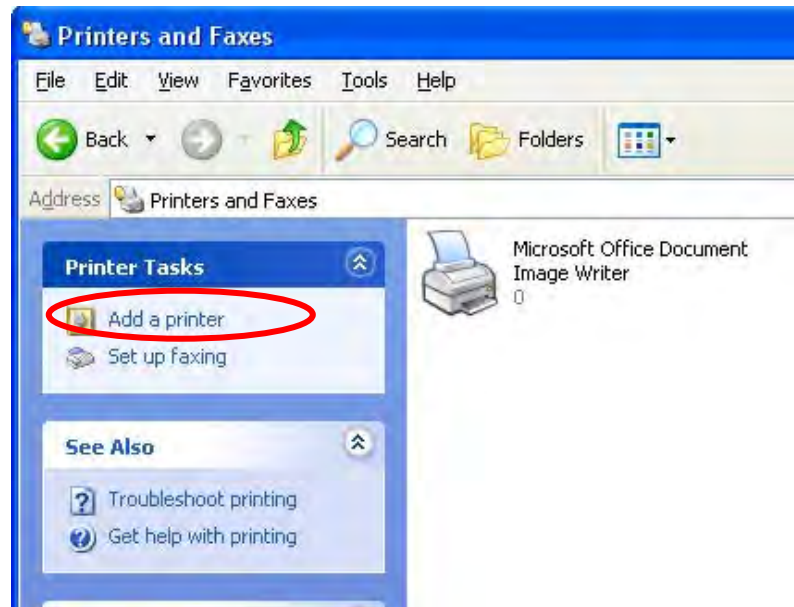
Printers and Faxes

File Edit View Favorites Tools Help

Back Search Folders

Address Printers and Faxes

Printer Tasks

Add a printer

Set up faxing

See Also

Troubleshoot printing

Get help with printing

Microsoft Office Document Image Writer
0